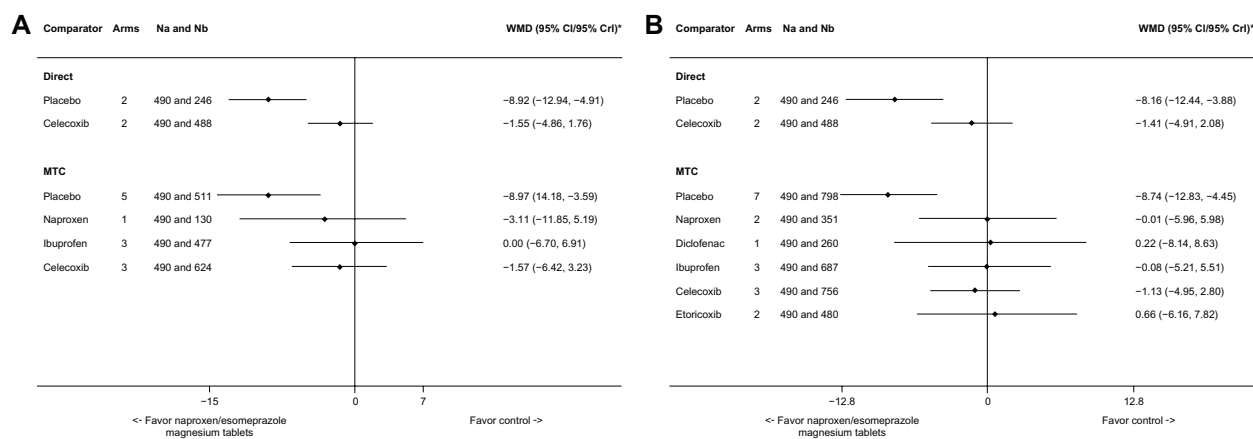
A

| Comparator | Arms | Na and Nb | WMD (95% CI/95% CrI)* |
|---|---|---|---|
| **Direct** | | | |
| Placebo | 2 | 490 and 246 | −8.92 (−12.94, −4.91) |
| Celecoxib | 2 | 490 and 488 | −1.55 (−4.86, 1.76) |
| **MTC** | | | |
| Placebo | 5 | 490 and 511 | −8.97 (14.18, −3.59) |
| Naproxen | 1 | 490 and 130 | −3.11 (−11.85, 5.19) |
| Ibuprofen | 3 | 490 and 477 | 0.00 (−6.70, 6.91) |
| Celecoxib | 3 | 490 and 624 | −1.57 (−6.42, 3.23) |

−15 0 7

<- Favor naproxen/esomeprazole magnesium tablets

Favor control ->

B

| Comparator | Arms | Na and Nb | WMD (95% CI/95% CrI)* |
|---|---|---|---|
| **Direct** | | | |
| Placebo | 2 | 490 and 246 | −8.16 (−12.44, −3.88) |
| Celecoxib | 2 | 490 and 488 | −1.41 (−4.91, 2.08) |
| **MTC** | | | |
| Placebo | 7 | 490 and 798 | −8.74 (−12.83, −4.45) |
| Naproxen | 2 | 490 and 351 | −0.01 (−5.96, 5.98) |
| Diclofenac | 1 | 490 and 260 | 0.22 (−8.14, 8.63) |
| Ibuprofen | 3 | 490 and 687 | −0.08 (−5.21, 5.51) |
| Celecoxib | 3 | 490 and 756 | −1.13 (−4.95, 2.80) |
| Etoricoxib | 2 | 490 and 480 | 0.66 (−6.16, 7.82) |

−12.8 0 12.8

<- Favor naproxen/esomeprazole magnesium tablets

Favor control ->